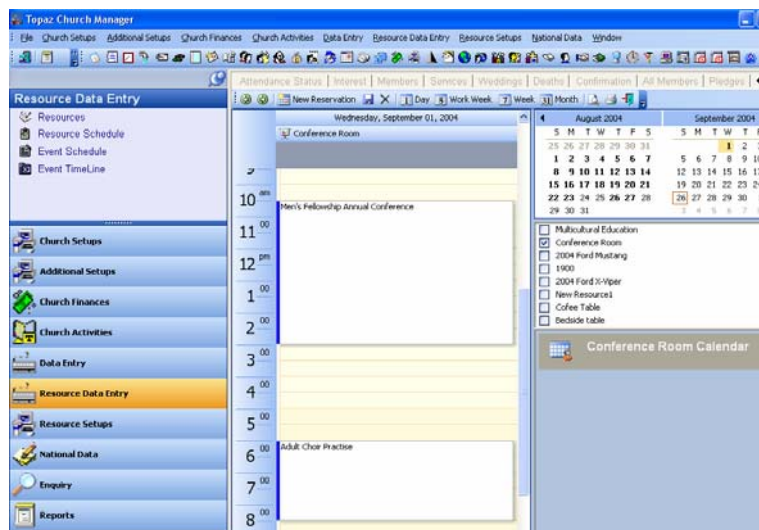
Topaz Church Manager

File Church Setups Additional Setups Church Finances Church Activities Data Entry Resource Data Entry Resource Setups National Data Window

Attendance Status | Interest | Members | Services | Weddings | Deaths | Confirmation | All Members | Pledges |

Resource Data Entry

Resources
Resource Schedule
Event Schedule
Event TimeLine

Church Setups
Additional Setups
Church Finances
Church Activities
Data Entry
Resource Data Entry
Resource Setups
National Data
Enquiry
Reports

New Reservation | Day | Work Week | Week | Month

Wednesday, September 01, 2004

Conference Room

9

10 am

11 00

12 pm

1 00

2 00

3 00

4 00

5 00

6 00

7 00

8 00

Men's Fellowship Annual Conference

Adult Choir Practise

| August 2004 | | | | | | |
|---|---|---|---|---|---|---|
| S | M | T | W | T | F | S |
| 25 | 26 | 27 | 28 | 29 | 30 | 31 |
| 1 | 2 | 3 | 4 | 5 | 6 | 7 |
| 8 | 9 | 10 | 11 | 12 | 13 | 14 |
| 15 | 16 | 17 | 18 | 19 | 20 | 21 |
| 22 | 23 | 24 | 25 | 26 | 27 | 28 |
| 29 | 30 | 31 | | | | |

| September 2004 | | | | | |
|---|---|---|---|---|---|
| S | M | T | W | T | F |
| | | | 1 | 2 | 3 |
| 5 | 6 | 7 | 8 | 9 | 10 |
| 12 | 13 | 14 | 15 | 16 | 17 |
| 19 | 20 | 21 | 22 | 23 | 24 |
| 26 | 27 | 28 | 29 | 30 | |
| 3 | 4 | 5 | 6 | 7 | |

Multicultural Education
Conference Room
2004 Ford Mustang
1900
2004 Ford X-Viper
New Resource1
Cofee Table
Bedside table

Conference Room Calendar